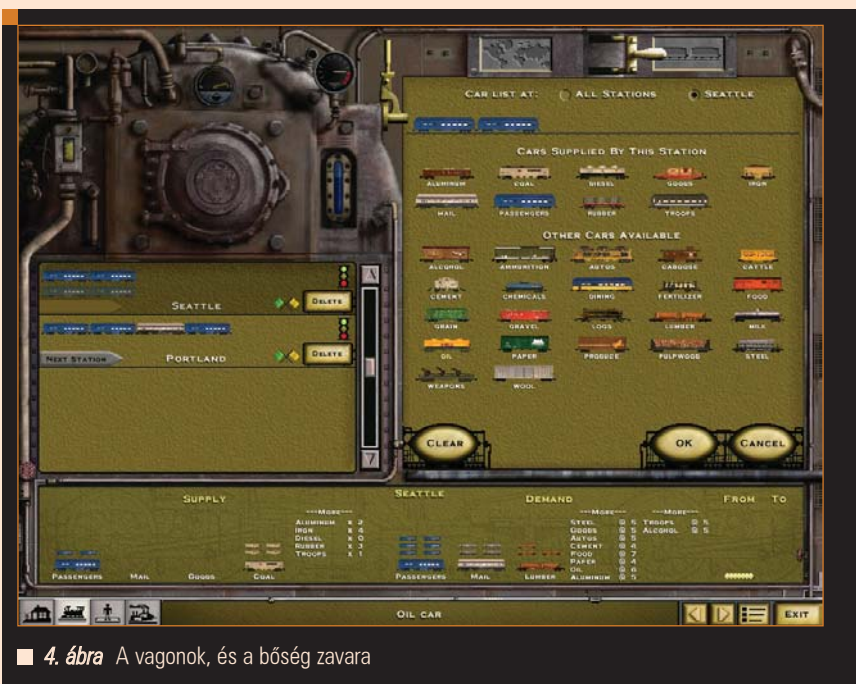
Car list at: All Stations Seattle

Cars Supplied By This Station

Aluminum Coal Diesel Goods Iron
Mail Passengers Rubber Troops

Other Cars Available

Alcohol Ammunition Autos Caboose Cattle
Cement Chemicals Dining Fertilizer Food
Grain Gravel Logs Lumber Milk
Oil Paper Produce Pulpwood Steel
Weapons Wool

Seattle Delete
Next Station Portland Delete

Clear OK Cancel

Supply Seattle Demand From To

---More---
Aluminum x 2
Iron x 4
Diesel x 0
Rubber x 3
Troops x 1

Passengers Mail Goods Coal Passengers Mail Lumber

---More--- ---More---
Steel @ 5 Troops @ 5
Goods @ 5 Alcohol @ 5
Autos @ 5
Cement @ 4
Food @ 7
Paper @ 4
Oil @ 6
Aluminum @ 5

Oil car Exit

4. ábra A vagonok, és a bőség zavara